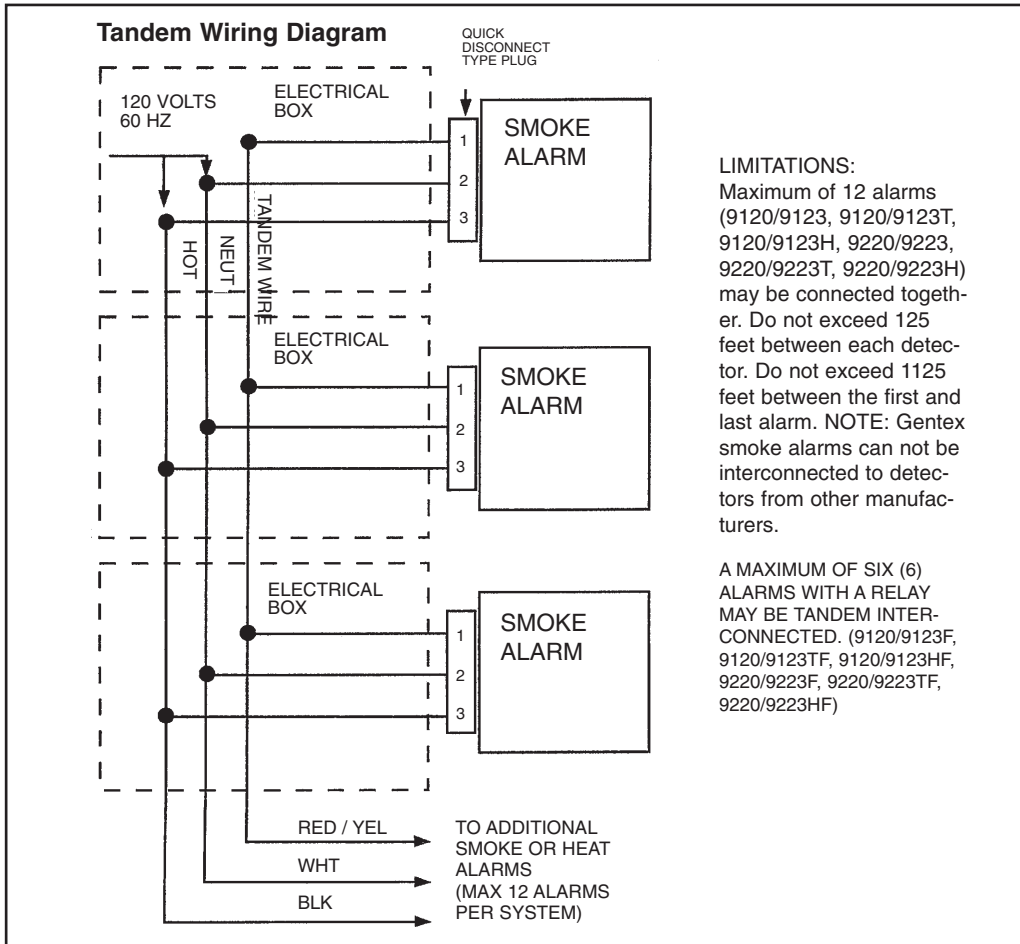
Tandem Wiring Diagram

QUICK DISCONNECT TYPE PLUG

120 VOLTS 60 HZ

ELECTRICAL BOX

SMOKE ALARM

1
2
3

HOT
NEUT
TANDEM WIRE

ELECTRICAL BOX

SMOKE ALARM

1
2
3

ELECTRICAL BOX

SMOKE ALARM

1
2
3

RED / YEL
WHT
BLK

TO ADDITIONAL SMOKE OR HEAT ALARMS (MAX 12 ALARMS PER SYSTEM)

LIMITATIONS:
Maximum of 12 alarms (9120/9123, 9120/9123T, 9120/9123H, 9220/9223, 9220/9223T, 9220/9223H) may be connected together. Do not exceed 125 feet between each detector. Do not exceed 1125 feet between the first and last alarm. NOTE: Gentex smoke alarms can not be interconnected to detectors from other manufacturers.

A MAXIMUM OF SIX (6) ALARMS WITH A RELAY MAY BE TANDEM INTERCONNECTED. (9120/9123F, 9120/9123TF, 9120/9123HF, 9220/9223F, 9220/9223TF, 9220/9223HF)